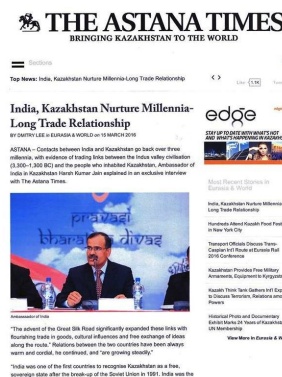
THE ASTANA TIMES
BRINGING KAZAKHSTAN TO THE WORLD

Sections

Top News: India, Kazakhstan Nurture Millennia-Long Trade Relationship

Like 1.1K Tweet

India, Kazakhstan Nurture Millennia-Long Trade Relationship

BY DMITRY LEE in EURASIA & WORLD on 15 MARCH 2016

ASTANA – Contacts between India and Kazakhstan go back over three millennia, with evidence of trading links between the Indus valley civilisation (3,300–1,300 BC) and the people who inhabited Kazakhstan, Ambassador of India in Kazakhstan Harsh Kumar Jain explained in an exclusive interview with The Astana Times.

pravasi bharatiya divas

Ambassador of India

"The advent of the Great Silk Road significantly expanded these links with flourishing trade in goods, cultural influences and free exchange of ideas along the route." Relations between the two countries have been always warm and cordial, he continued, and "are growing steadily."

"India was one of the first countries to recognise Kazakhstan as a free, sovereign state after the break-up of the Soviet Union in 1991. India was the

edge

STAY UP TO DATE WITH WHAT'S HOT AND WHAT'S HAPPENING IN KAZAKHSTAN

Most Recent Stories in Eurasia & World

India, Kazakhstan Nurture Millennia-Long Trade Relationship

Hundreds Attend Kazakh Food Festival in New York City

Transport Officials Discuss Trans-Caspian Intl Route at Eurasia Rail 2016 Conference

Kazakhstan Provides Free Military Armaments, Equipment to Kyrgyzstan

Kazakh Think Tank Gathers Intl Experts to Discuss Terrorism, Relations among Powers

Historical Photo and Documentary Exhibit Marks 24 Years of Kazakhstan UN Membership

View More in Eurasia & World